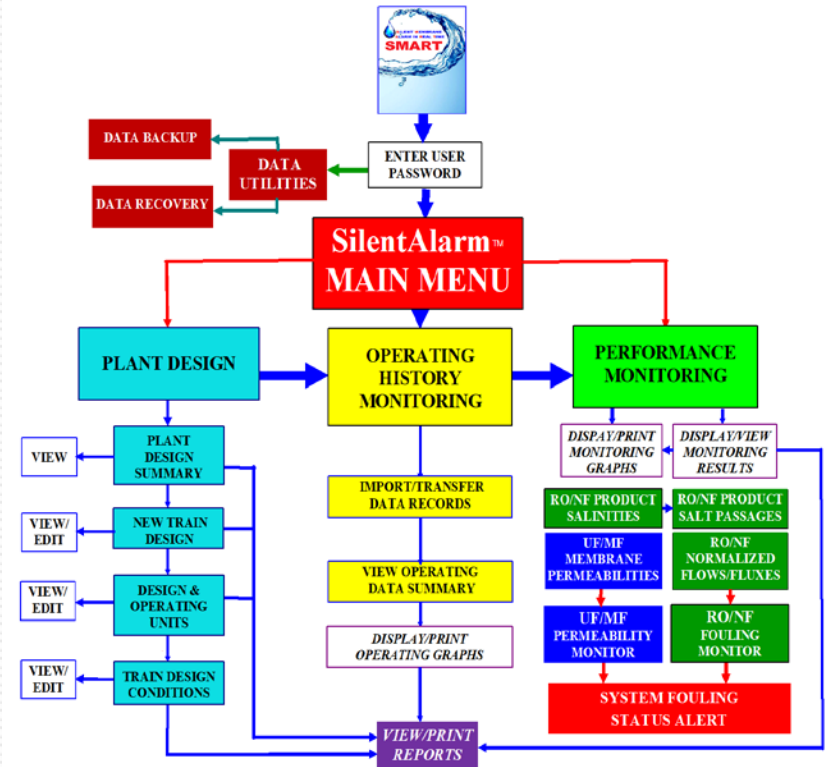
SILENT COMMAND
ALARMS IN REAL TIME
SMART

ENTER USER PASSWORD

DATA BACKUP

DATA UTILITIES

DATA RECOVERY

SilentAlarm™ MAIN MENU

PLANT DESIGN

OPERATING HISTORY MONITORING

PERFORMANCE MONITORING

VIEW

PLANT DESIGN SUMMARY

VIEW/ EDIT

NEW TRAIN DESIGN

VIEW/ EDIT

DESIGN & OPERATING UNITS

VIEW/ EDIT

TRAIN DESIGN CONDITIONS

IMPORT/TRANSFER DATA RECORDS

VIEW OPERATING DATA SUMMARY

DISPLAY/PRINT OPERATING GRAPHS

VIEW/PRINT REPORTS

DISPAY/PRINT MONITORING GRAPHS

DISPLAY/VIEW MONITORING RESULTS

RO/NF PRODUCT SALINITIES

RO/NF PRODUCT SALT PASSAGES

UF/MF MEMBRANE PERMEABILITIES

RO/NF NORMALIZED FLOWS/FLUXES

UF/MF PERMEABILITY MONITOR

RO/NF FOULING MONITOR

SYSTEM FOULING STATUS ALERT